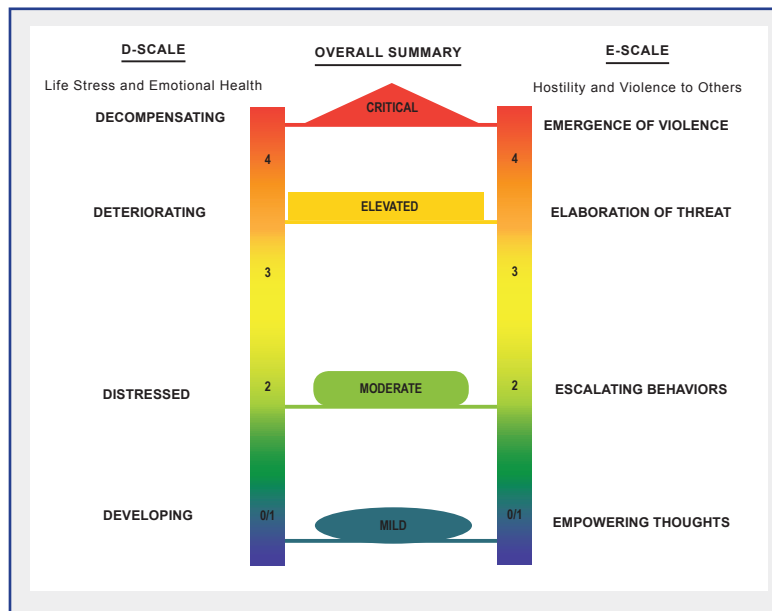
D-SCALE

Life Stress and Emotional Health

OVERALL SUMMARY

E-SCALE

Hostility and Violence to Others

DECOMPENSATING

CRITICAL

EMERGENCE OF VIOLENCE

4

4

DETERIORATING

ELEVATED

ELABORATION OF THREAT

3

3

DISTRESSED

2

MODERATE

2

ESCALATING BEHAVIORS

DEVELOPING

0/1

MILD

0/1

EMPOWERING THOUGHTS